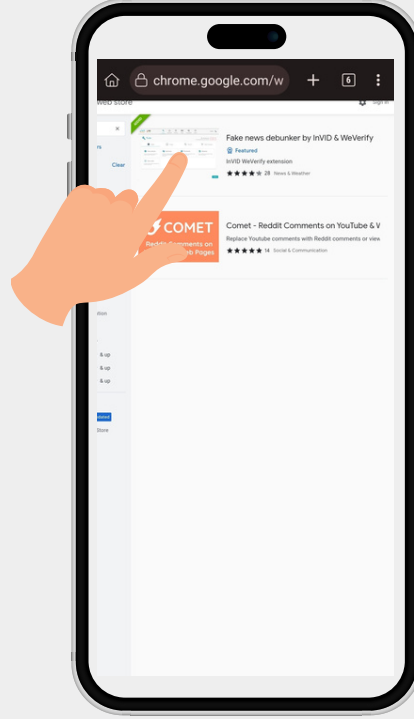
chrome.google.com/w

6

web store

Sign in

Clear

Fake news debunker by InVID & WeVerify

Featured

InVID WeVerify extension

28 News & Weather

COMET

Reddit Comments on

Web Pages

Comet - Reddit Comments on YouTube & W

Replace Youtube comments with Reddit comments or view

14 Social & Communication

& up

& up

& up

Store